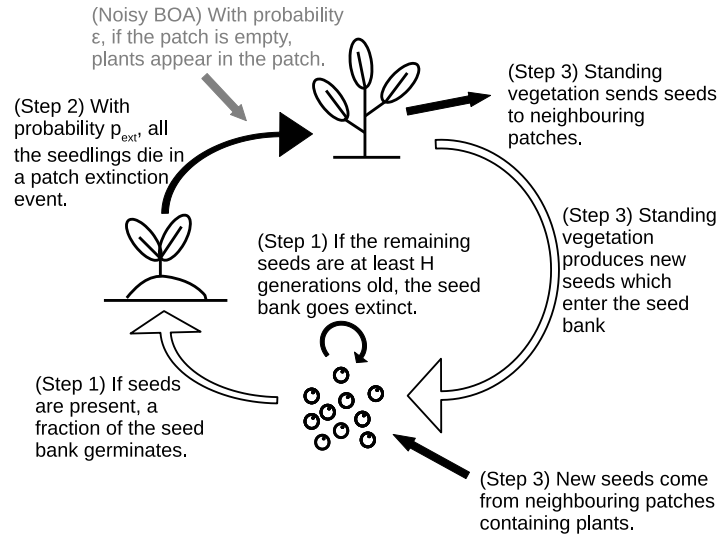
(Noisy BOA) With probability ε, if the patch is empty, plants appear in the patch.

(Step 2) With probability $p_{ext}$, all the seedlings die in a patch extinction event.

(Step 3) Standing vegetation sends seeds to neighbouring patches.

(Step 3) Standing vegetation produces new seeds which enter the seed bank

(Step 1) If the remaining seeds are at least H generations old, the seed bank goes extinct.

(Step 1) If seeds are present, a fraction of the seed bank germinates.

(Step 3) New seeds come from neighbouring patches containing plants.